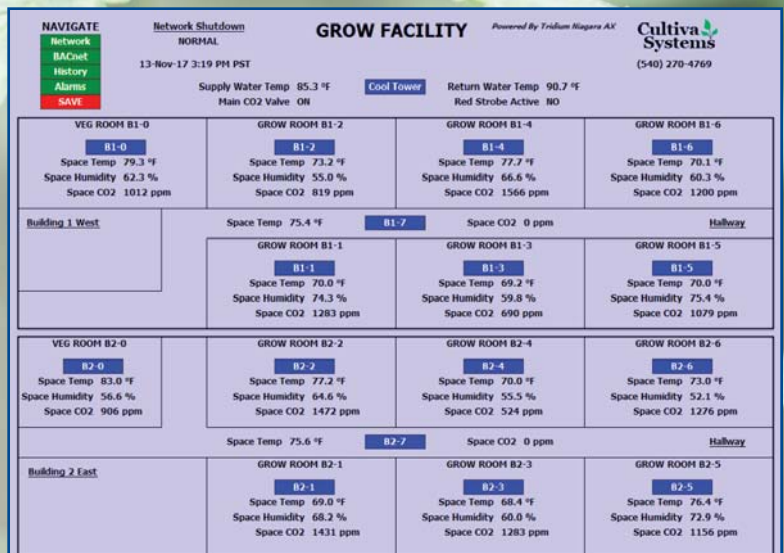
NAVIGATE
Network
BACnet
History
Alarms
SAVE

Network Shutdown
NORMAL

13-Nov-17 3:19 PM PST

GROW FACILITY

Powered By Tridium Niagara AX

Cultiva Systems
(540) 270-4769

Supply Water Temp 85.3 °F
Main CO2 Valve ON
Cool Tower
Return Water Temp 90.7 °F
Red Strobe Active NO

VEG ROOM B1-0
B1-0
Space Temp 79.3 °F
Space Humidity 62.3 %
Space CO2 1012 ppm

GROW ROOM B1-2
B1-2
Space Temp 73.2 °F
Space Humidity 55.0 %
Space CO2 819 ppm

GROW ROOM B1-4
B1-4
Space Temp 77.7 °F
Space Humidity 66.6 %
Space CO2 1566 ppm

GROW ROOM B1-6
B1-6
Space Temp 70.1 °F
Space Humidity 60.3 %
Space CO2 1200 ppm

Building 1 West
Space Temp 75.4 °F
B1-7
Space CO2 0 ppm
Hallway

GROW ROOM B1-1
B1-1
Space Temp 70.0 °F
Space Humidity 74.3 %
Space CO2 1283 ppm

GROW ROOM B1-3
B1-3
Space Temp 69.2 °F
Space Humidity 59.8 %
Space CO2 690 ppm

GROW ROOM B1-5
B1-5
Space Temp 70.0 °F
Space Humidity 75.4 %
Space CO2 1079 ppm

VEG ROOM B2-0
B2-0
Space Temp 83.0 °F
Space Humidity 56.6 %
Space CO2 906 ppm

GROW ROOM B2-2
B2-2
Space Temp 77.2 °F
Space Humidity 64.6 %
Space CO2 1472 ppm

GROW ROOM B2-4
B2-4
Space Temp 70.0 °F
Space Humidity 55.5 %
Space CO2 524 ppm

GROW ROOM B2-6
B2-6
Space Temp 73.0 °F
Space Humidity 52.1 %
Space CO2 1276 ppm

Space Temp 75.6 °F
B2-7
Space CO2 0 ppm
Hallway

Building 2 East

GROW ROOM B2-1
B2-1
Space Temp 69.0 °F
Space Humidity 68.2 %
Space CO2 1431 ppm

GROW ROOM B2-3
B2-3
Space Temp 68.4 °F
Space Humidity 60.0 %
Space CO2 1283 ppm

GROW ROOM B2-5
B2-5
Space Temp 76.4 °F
Space Humidity 72.9 %
Space CO2 1156 ppm